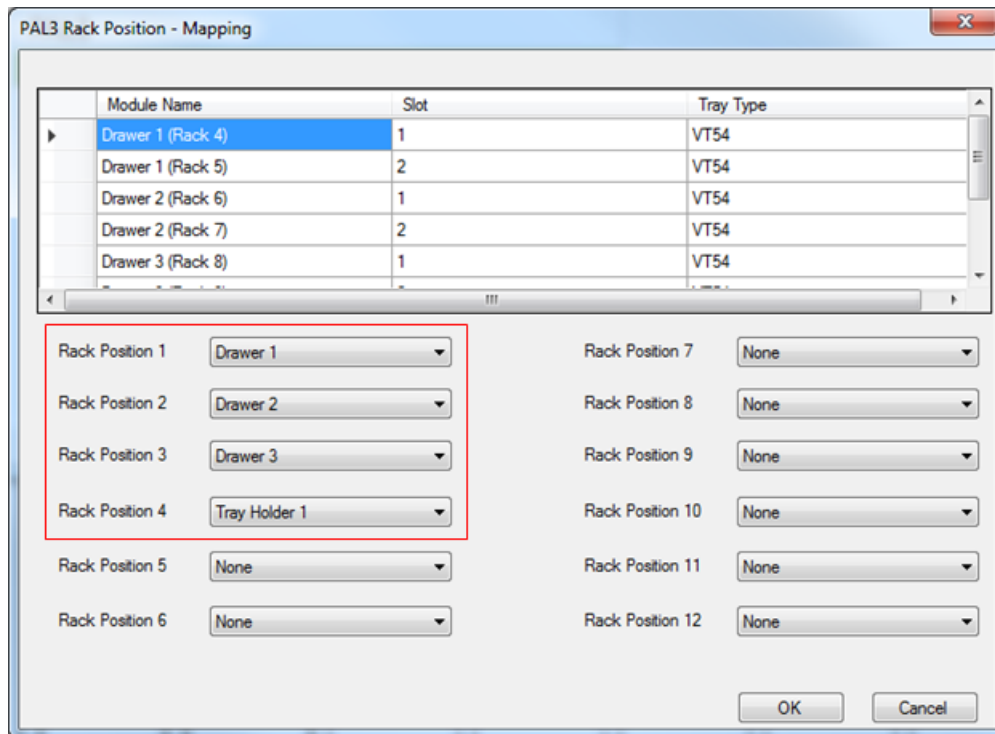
PAL3 Rack Position - Mapping

| Module Name | Slot | Tray Type |
|---|---|---|
| Drawer 1 (Rack 4) | 1 | VT54 |
| Drawer 1 (Rack 5) | 2 | VT54 |
| Drawer 2 (Rack 6) | 1 | VT54 |
| Drawer 2 (Rack 7) | 2 | VT54 |
| Drawer 3 (Rack 8) | 1 | VT54 |
| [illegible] | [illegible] | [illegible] |

Rack Position 1 Drawer 1
Rack Position 2 Drawer 2
Rack Position 3 Drawer 3
Rack Position 4 Tray Holder 1
Rack Position 5 None
Rack Position 6 None

Rack Position 7 None
Rack Position 8 None
Rack Position 9 None
Rack Position 10 None
Rack Position 11 None
Rack Position 12 None

OK Cancel